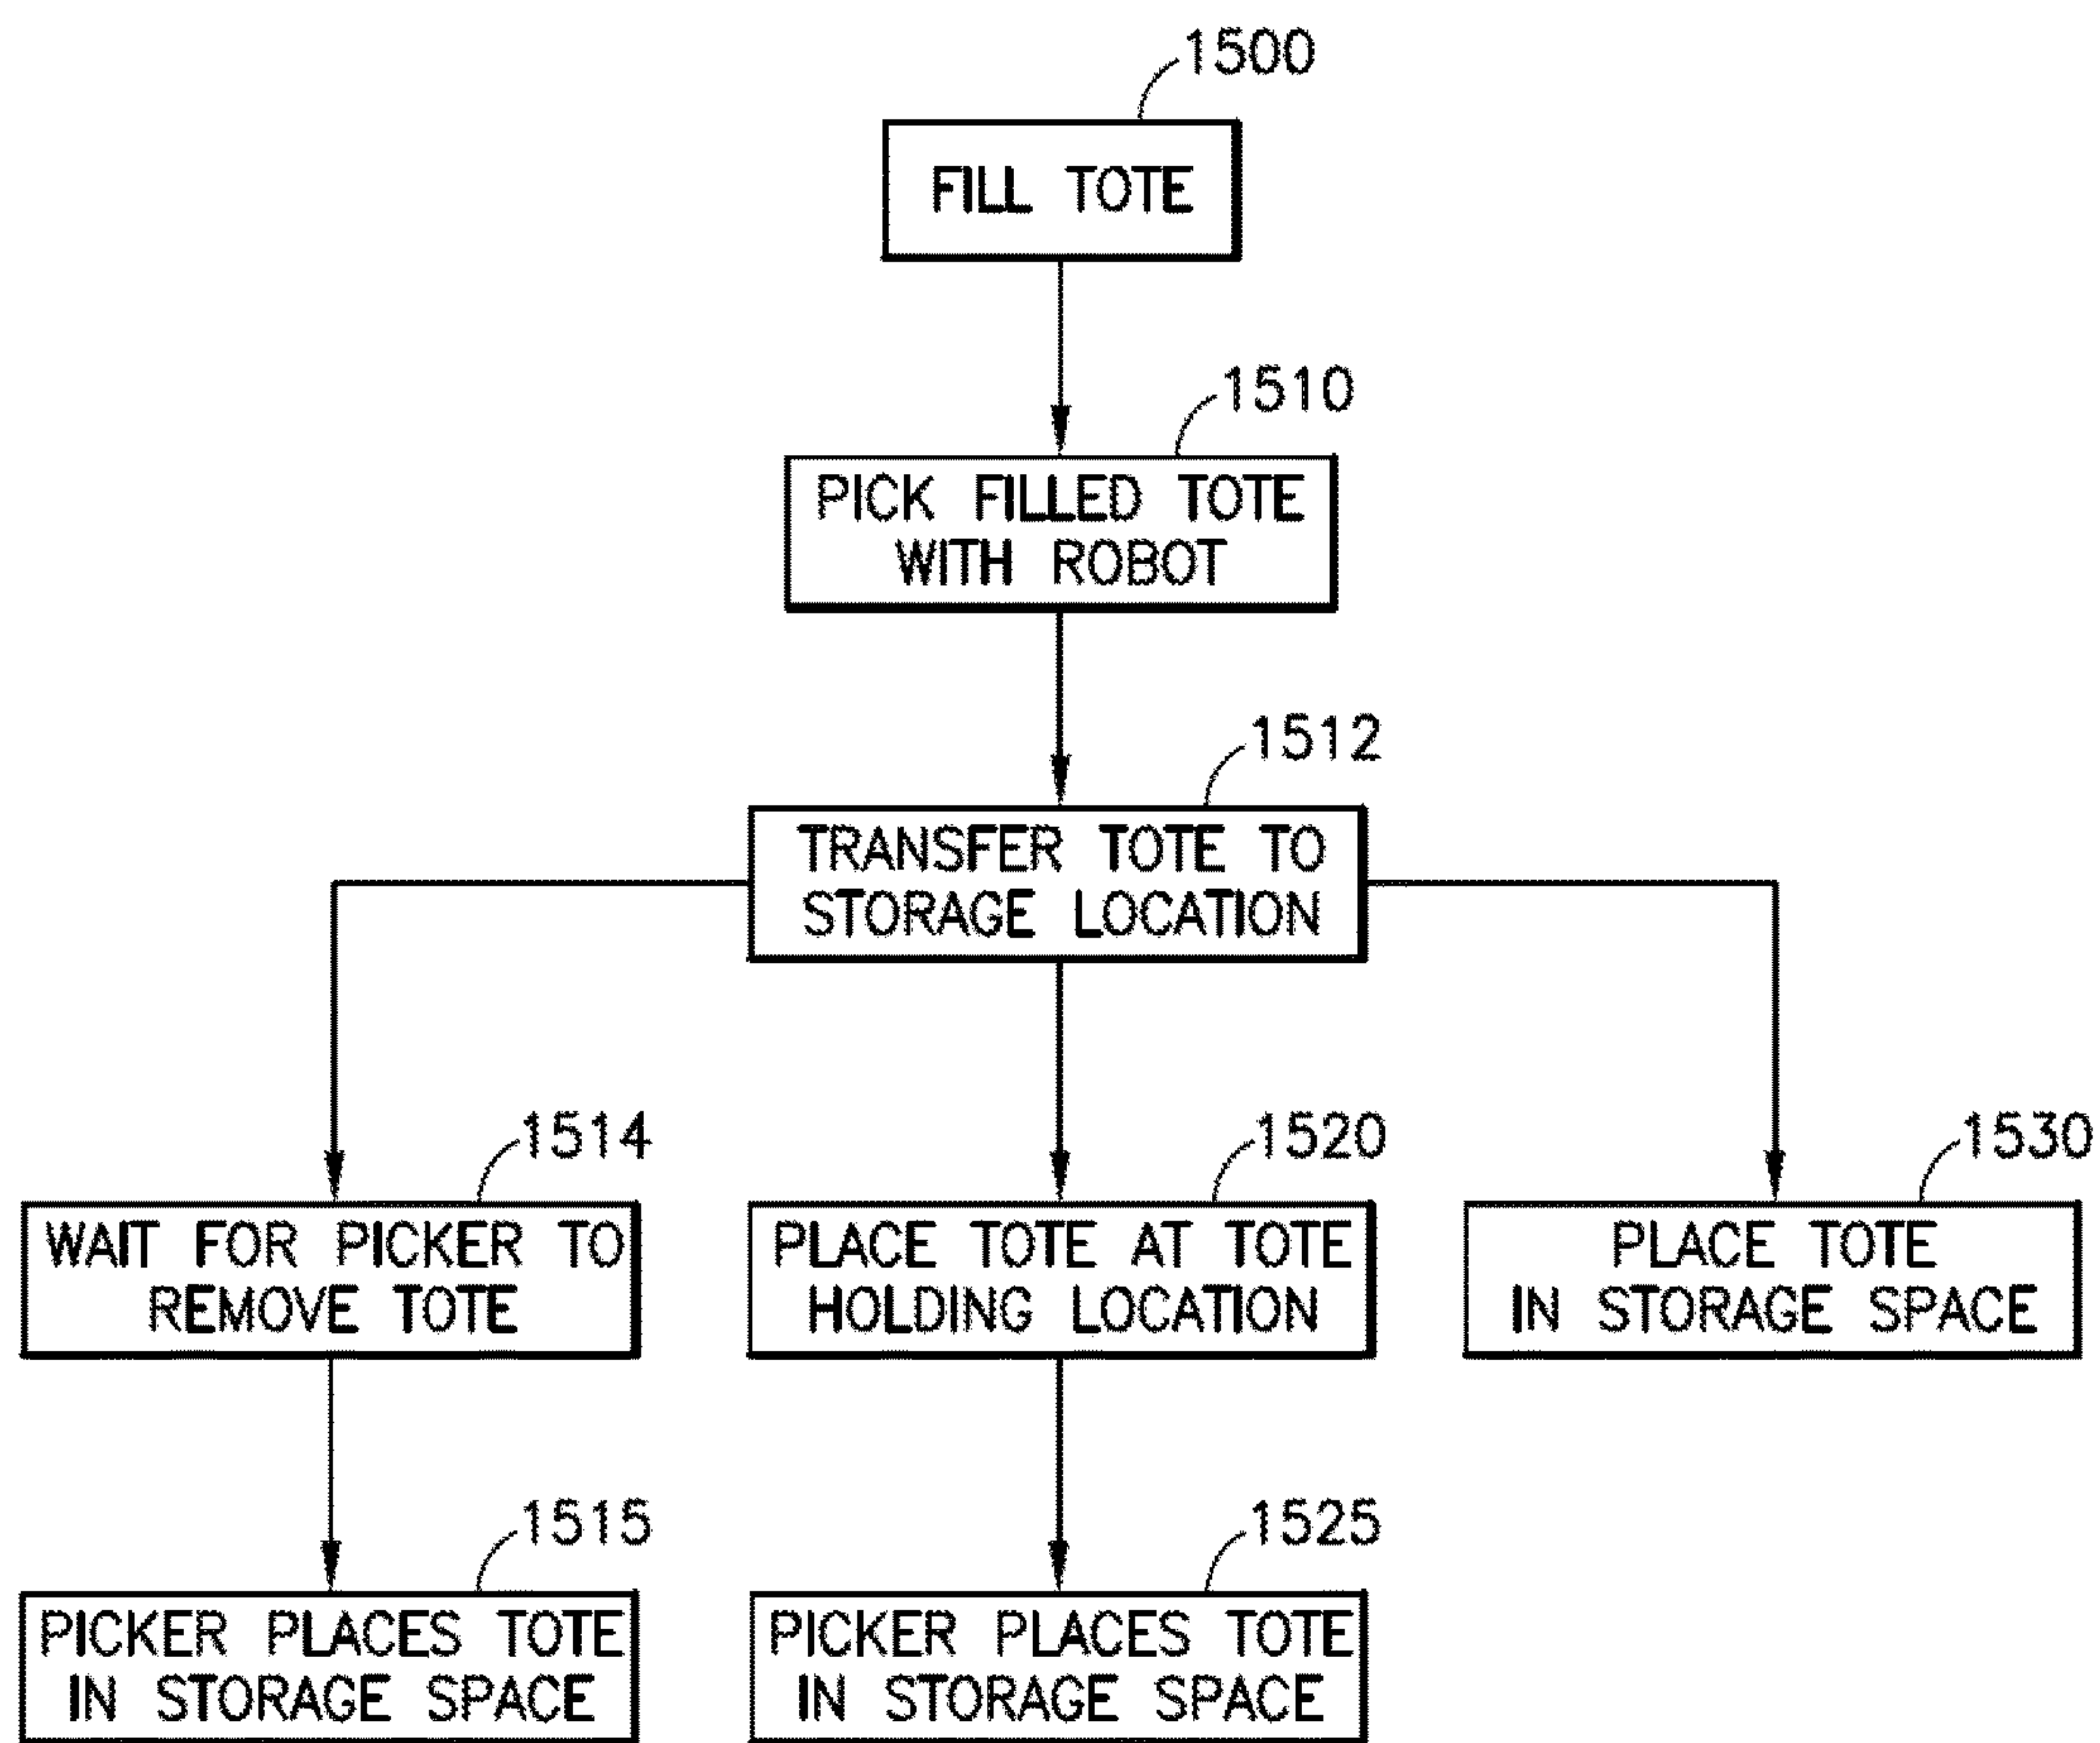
1500

FILL TOTE

1510

PICK FILLED TOTE WITH ROBOT

1512

TRANSFER TOTE TO STORAGE LOCATION

1514

WAIT FOR PICKER TO REMOVE TOTE

1520

PLACE TOTE AT TOTE HOLDING LOCATION

1530

PLACE TOTE IN STORAGE SPACE

1515

PICKER PLACES TOTE IN STORAGE SPACE

1525

PICKER PLACES TOTE IN STORAGE SPACE